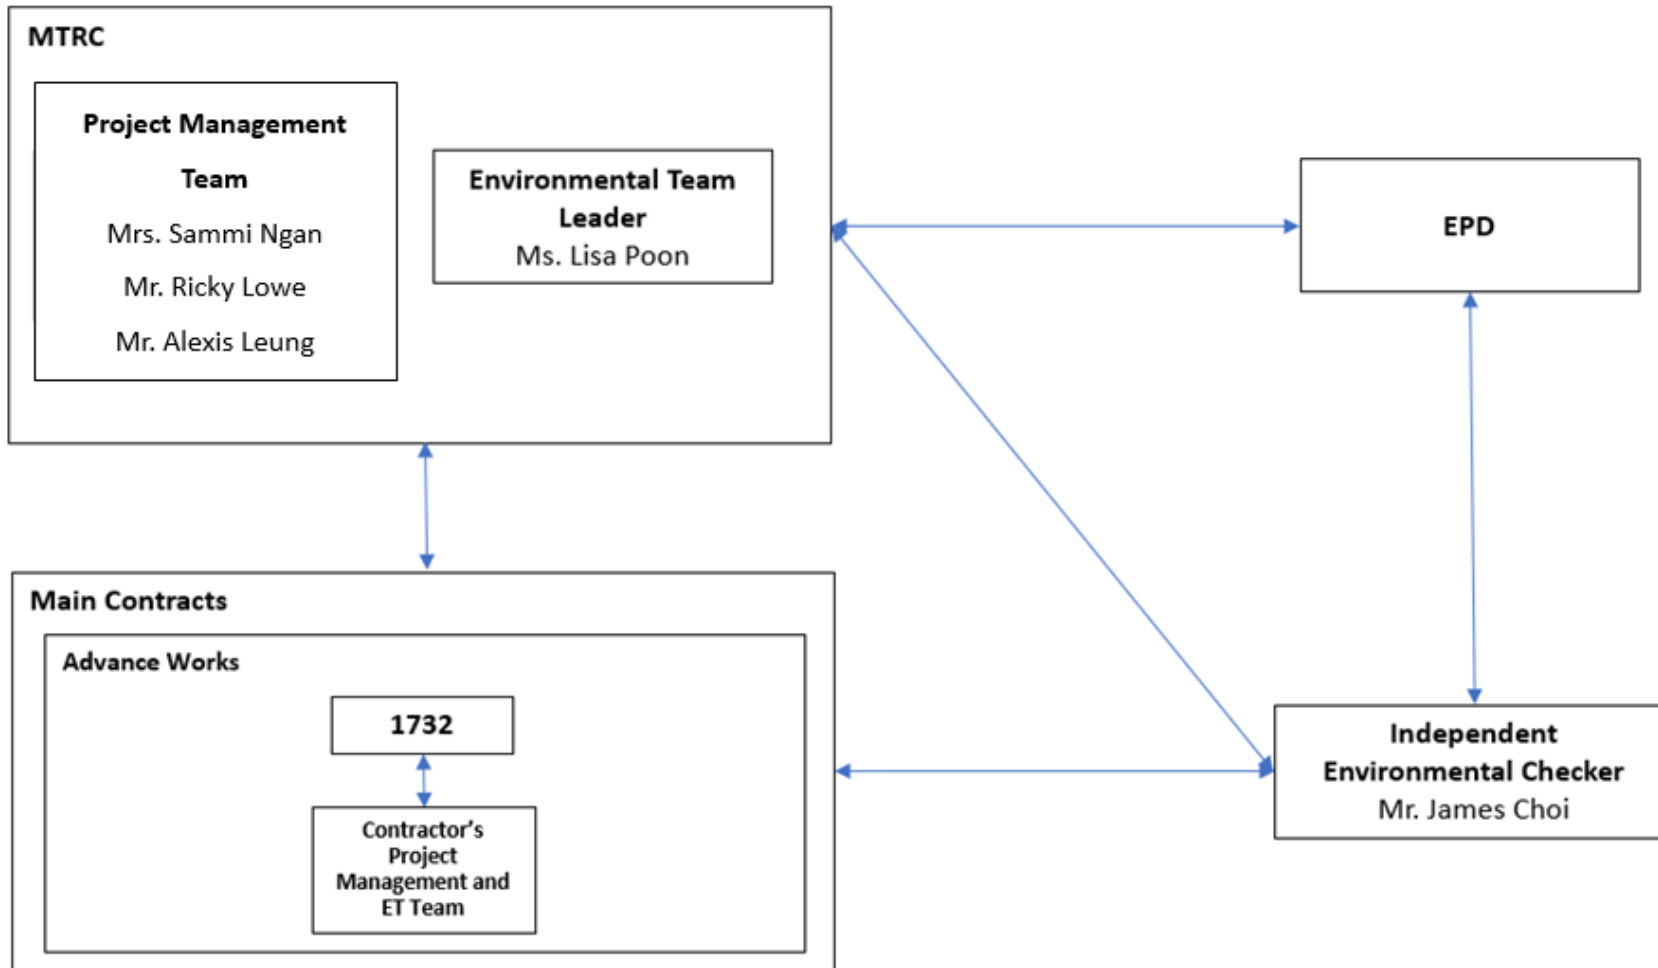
MTRC

Project Management Team
Mrs. Sammi Ngan
Mr. Ricky Lowe
Mr. Alexis Leung

Environmental Team Leader
Ms. Lisa Poon

EPD

Main Contracts

Advance Works

1732

Contractor's Project Management and ET Team

Independent Environmental Checker
Mr. James Choi